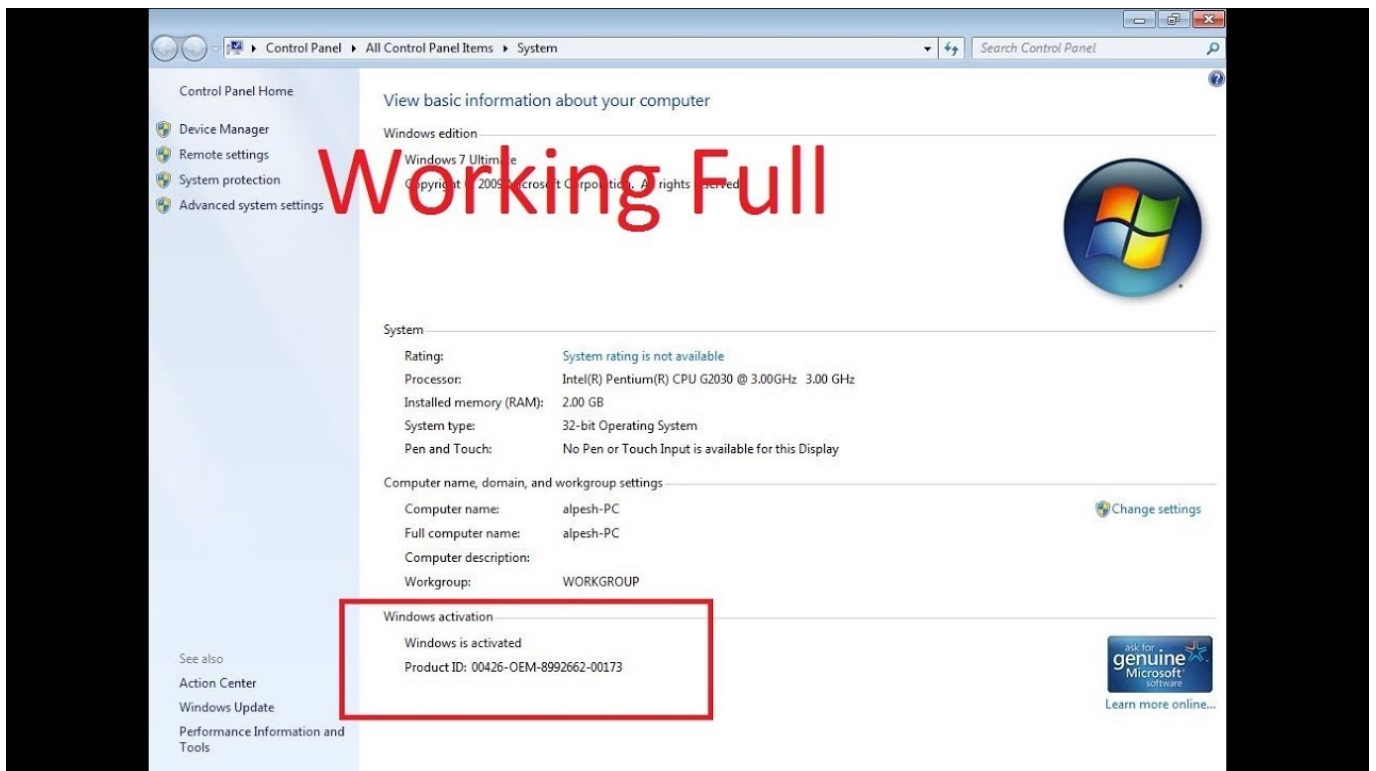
▸ Control Panel ▸ All Control Panel Items ▸ System

Search Control Panel

Control Panel Home

Device Manager

Remote settings

System protection

Advanced system settings

View basic information about your computer

Windows edition

Windows 7 Ultim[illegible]

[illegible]pyrig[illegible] 2009 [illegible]croso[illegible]t C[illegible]rpo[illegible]tio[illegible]. A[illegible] rights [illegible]served

Working Full

System

Rating: System rating is not available

Processor: Intel(R) Pentium(R) CPU G2030 @ 3.00GHz 3.00 GHz

Installed memory (RAM): 2.00 GB

System type: 32-bit Operating System

Pen and Touch: No Pen or Touch Input is available for this Display

Computer name, domain, and workgroup settings

Computer name: alpesh-PC

Change settings

Full computer name: alpesh-PC

Computer description:

Workgroup: WORKGROUP

Windows activation

Windows is activated

Product ID: 00426-OEM-8992662-00173

ask for genuine Microsoft software

Learn more online...

See also

Action Center

Windows Update

Performance Information and Tools